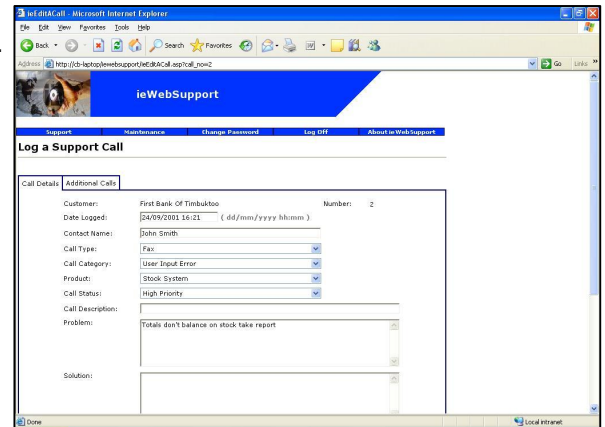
ieEditACall - Microsoft Internet Explorer

File Edit View Favorites Tools Help

Back Search Favorites

Address http://cb-laptop/iewebsupport/ieEditACall.asp?call_no=2

Go Links

ieWebSupport

Support Maintenance Change Password Log Off About ieWebSupport

Log a Support Call

Call Details Additional Calls

Customer: First Bank Of Timbuktoo Number: 2

Date Logged: 24/09/2001 16:21 ( dd/mm/yyyy hh:mm )

Contact Name: John Smith

Call Type: Fax

Call Category: User Input Error

Product: Stock System

Call Status: High Priority

Call Description:

Problem: Totals don't balance on stock take report

Solution:

Done

Local intranet